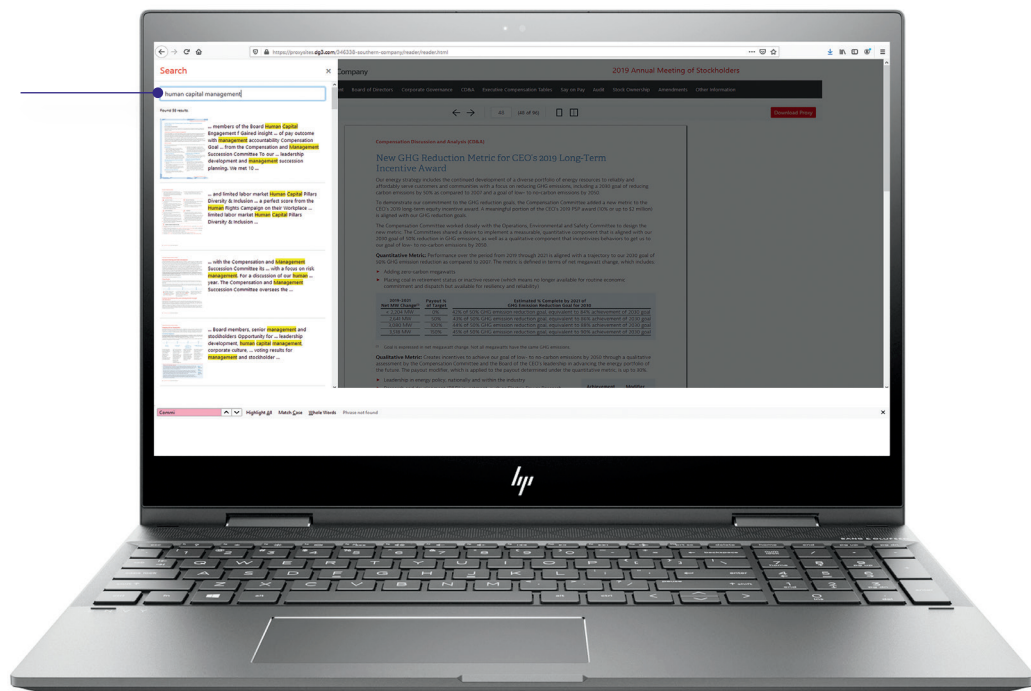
https://proxyvotes.dg3.com/046338-southern-company/reader/reader.html

Search

human capital management

Found 39 results

... members of the Board Human Capital Engagement f Gained insight ... of pay outcome with management accountability Compensation Goal ... from the Compensation and Management Succession Committee To our ... leadership development and management succession planning. We met 10 ...

... and limited labor market Human Capital Pillars Diversity & Inclusion ... a perfect score from the Human Rights Campaign on their Workplace ... limited labor market Human Capital Pillars Diversity & Inclusion ...

... with the Compensation and Management Succession Committee its ... with a focus on risk management. For a discussion of our human ... year. The Compensation and Management Succession Committee oversees the ...

... Board members, senior management and stockholders Opportunity for ... leadership development, human capital management, corporate culture ... voting results for management and stockholder ...

Company

2019 Annual Meeting of Stockholders

Board of Directors Corporate Governance CD&A Executive Compensation Tables Say on Pay Audit Stock Ownership Amendments Other Information

(30 of 90)

Download Proxy

Compensation Discussion and Analysis (CD&A)

New GHG Reduction Metric for CEO's 2019 Long-Term Incentive Award

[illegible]

Quantitative Metric: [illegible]

Qualitative Metric: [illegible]

Highlight All Match Case Whole Words Phrase not found

hp